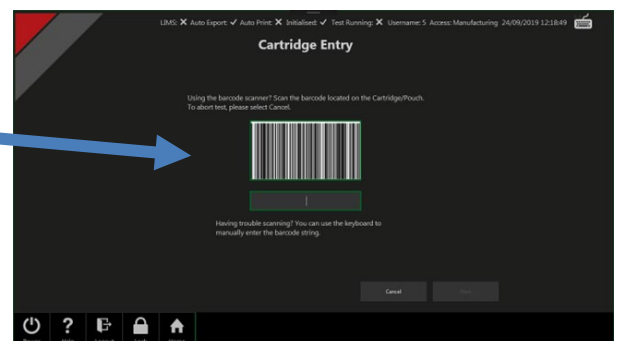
LIMS: ✕ Auto Export: ✓ Auto Print: ✕ Initialised: ✓ Test Running: ✕ Username: 5 Access: Manufacturing 24/09/2019 12:18:49

Cartridge Entry

Using the barcode scanner? Scan the barcode located on the Cartridge/Pouch. To abort test, please select Cancel.

Having trouble scanning? You can use the keyboard to manually enter the barcode string.

Cancel

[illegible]

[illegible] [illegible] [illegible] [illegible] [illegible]